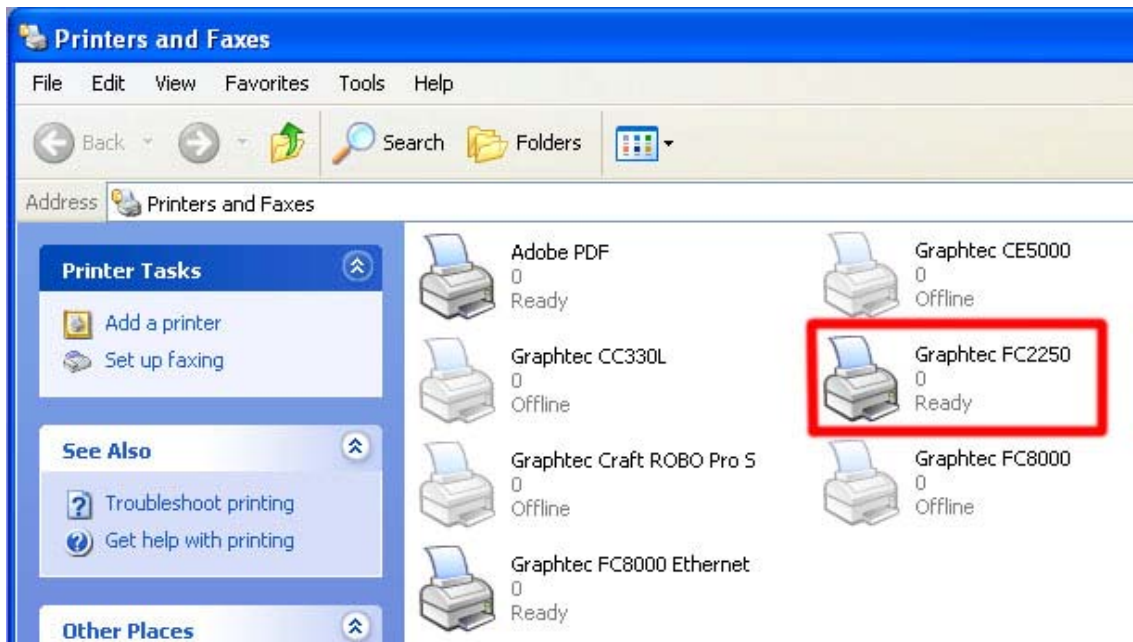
Printers and Faxes

File Edit View Favorites Tools Help

Back Search Folders

Address Printers and Faxes

Printer Tasks

Add a printer
Set up faxing

See Also

Troubleshoot printing
Get help with printing

Other Places

Adobe PDF
0
Ready

Graphtec CE5000
0
Offline

Graphtec CC330L
0
Offline

Graphtec FC2250
0
Ready

Graphtec Craft ROBO Pro S
0
Offline

Graphtec FC8000
0
Offline

Graphtec FC8000 Ethernet
0
Ready